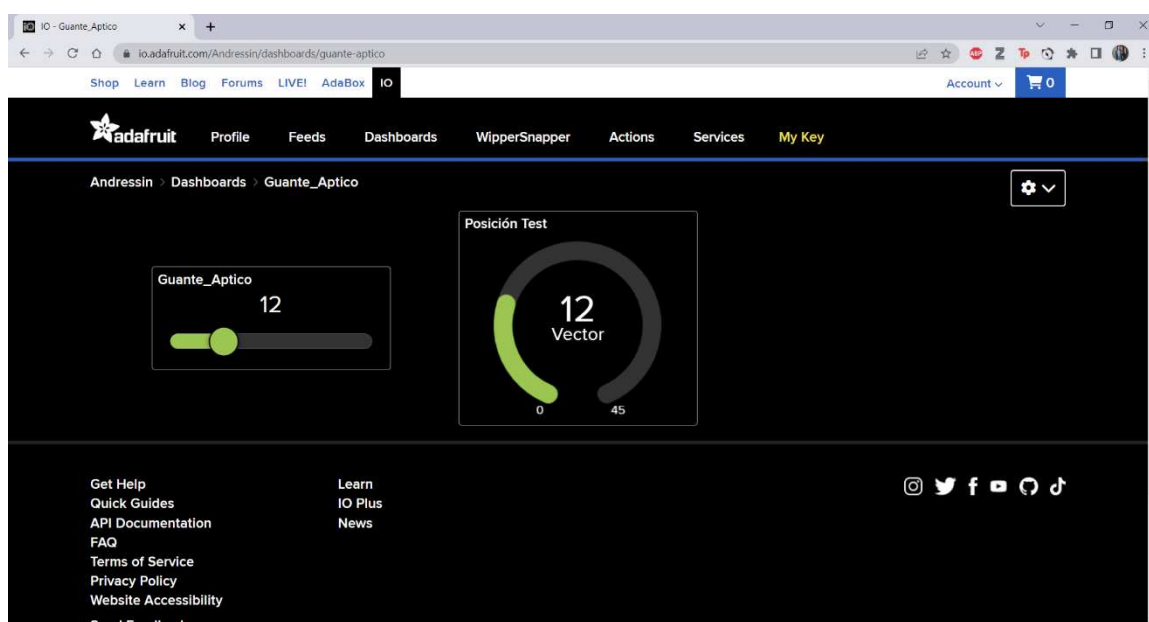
IO - Guante_Aptico
io.adafruit.com/Andressin/dashboards/guante-aptico

Shop Learn Blog Forums LIVE! AdaBox IO
Account 0

adafruit Profile Feeds Dashboards WipperSnapper Actions Services My Key

Andressin > Dashboards > Guante_Aptico

Guante_Aptico
12

Posición Test
12
Vector
0 45

Get Help
Quick Guides
API Documentation
FAQ
Terms of Service
Privacy Policy
Website Accessibility
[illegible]

Learn
IO Plus
News